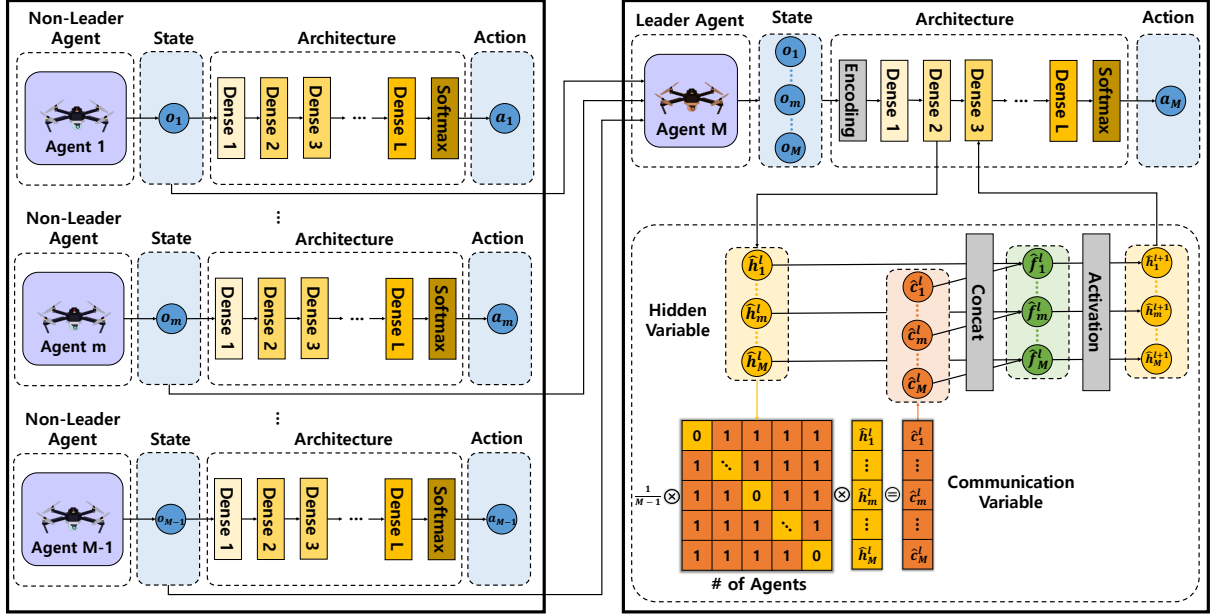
Non-Leader Agent

State

Architecture

Action

Agent 1

$o_1$

Dense 1

Dense 2

Dense 3

···

Dense L

Softmax

$a_1$

⋮

Non-Leader Agent

State

Architecture

Action

Agent m

$o_m$

Dense 1

Dense 2

Dense 3

···

Dense L

Softmax

$a_m$

⋮

Non-Leader Agent

State

Architecture

Action

Agent M-1

$o_{M-1}$

Dense 1

Dense 2

Dense 3

···

Dense L

Softmax

$a_{M-1}$

Leader Agent

State

Architecture

Action

Agent M

$o_1$

$o_m$

$o_M$

Encoding

Dense 1

Dense 2

Dense 3

···

Dense L

Softmax

$a_M$

Hidden Variable

$\hat{h}_1^l$

$\hat{h}_m^l$

$\hat{h}_M^l$

$\hat{c}_1^l$

$\hat{c}_m^l$

$\hat{c}_M^l$

Concat

$\hat{f}_1^l$

$\hat{f}_m^l$

$\hat{f}_M^l$

Activation

$\hat{h}_1^{l+1}$

$\hat{h}_m^{l+1}$

$\hat{h}_M^{l+1}$

$\frac{1}{M-1}$ ⊗

| 0 | 1 | 1 | 1 | 1 |
|---|---|---|---|---|
| 1 | ⋱ | 1 | 1 | 1 |
| 1 | 1 | 0 | 1 | 1 |
| 1 | 1 | 1 | ⋱ | 1 |
| 1 | 1 | 1 | 1 | 0 |

⊗ $\hat{h}_1^l$ ⋮ $\hat{h}_m^l$ ⋮ $\hat{h}_M^l$ = $\hat{c}_1^l$ ⋮ $\hat{c}_m^l$ ⋮ $\hat{c}_M^l$

Communication Variable

# of Agents